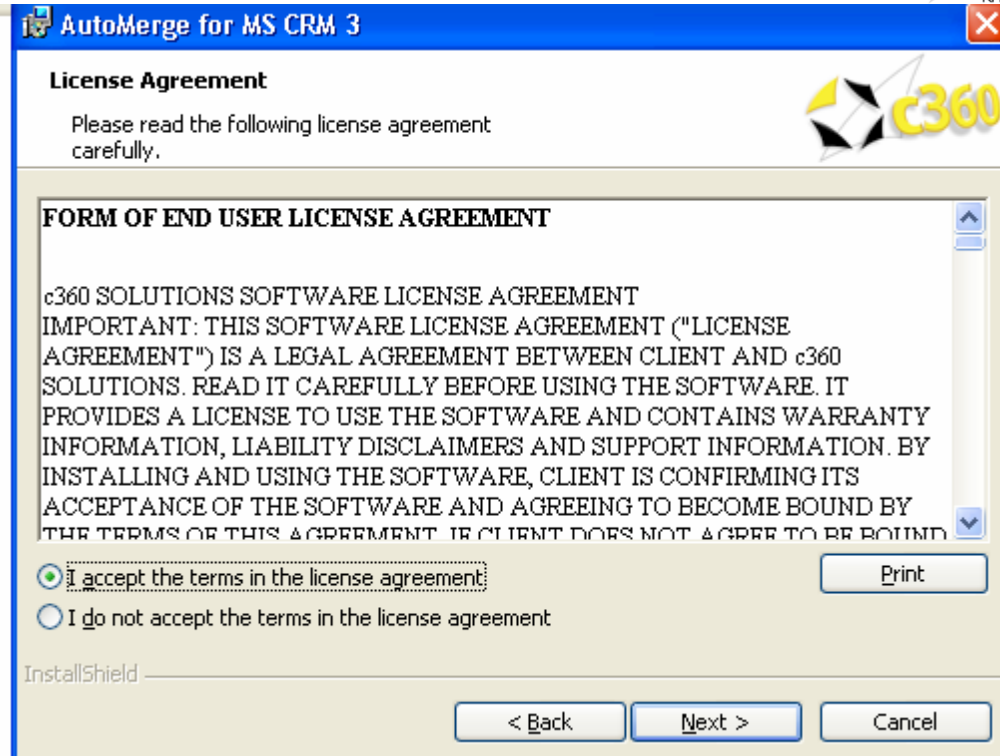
AutoMerge for MS CRM 3

License Agreement

Please read the following license agreement carefully.

c360

FORM OF END USER LICENSE AGREEMENT

c360 SOLUTIONS SOFTWARE LICENSE AGREEMENT
IMPORTANT: THIS SOFTWARE LICENSE AGREEMENT ("LICENSE AGREEMENT") IS A LEGAL AGREEMENT BETWEEN CLIENT AND c360 SOLUTIONS. READ IT CAREFULLY BEFORE USING THE SOFTWARE. IT PROVIDES A LICENSE TO USE THE SOFTWARE AND CONTAINS WARRANTY INFORMATION, LIABILITY DISCLAIMERS AND SUPPORT INFORMATION. BY INSTALLING AND USING THE SOFTWARE, CLIENT IS CONFIRMING ITS ACCEPTANCE OF THE SOFTWARE AND AGREEING TO BECOME BOUND BY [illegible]

I accept the terms in the license agreement

Print

I do not accept the terms in the license agreement

InstallShield

< Back

Next >

Cancel